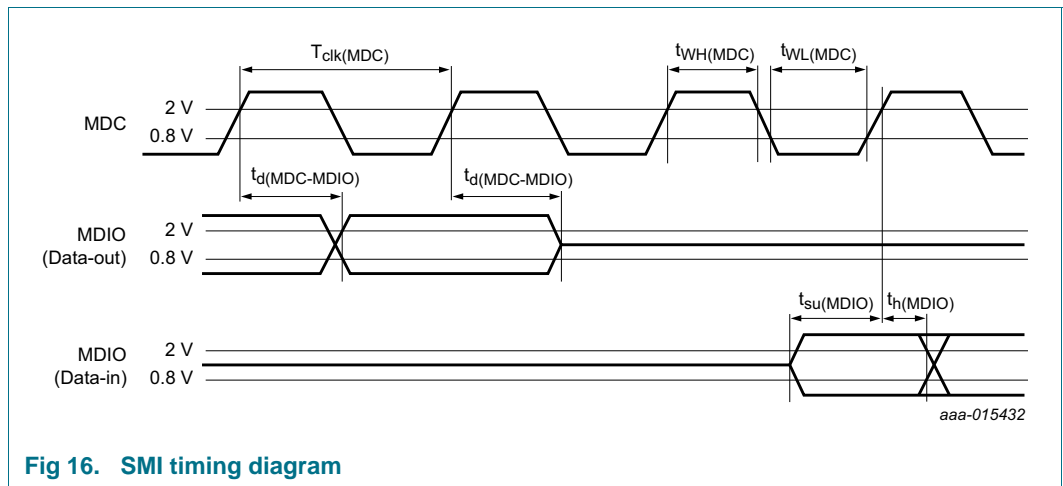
$T_{clk(MDC)}$

$t_{WH(MDC)}$

$t_{WL(MDC)}$

MDC

2 V

0.8 V

$t_{d(MDC-MDIO)}$

$t_{d(MDC-MDIO)}$

MDIO (Data-out)

2 V

0.8 V

$t_{su(MDIO)}$

$t_{h(MDIO)}$

MDIO (Data-in)

2 V

0.8 V

aaa-015432

Fig 16. SMI timing diagram